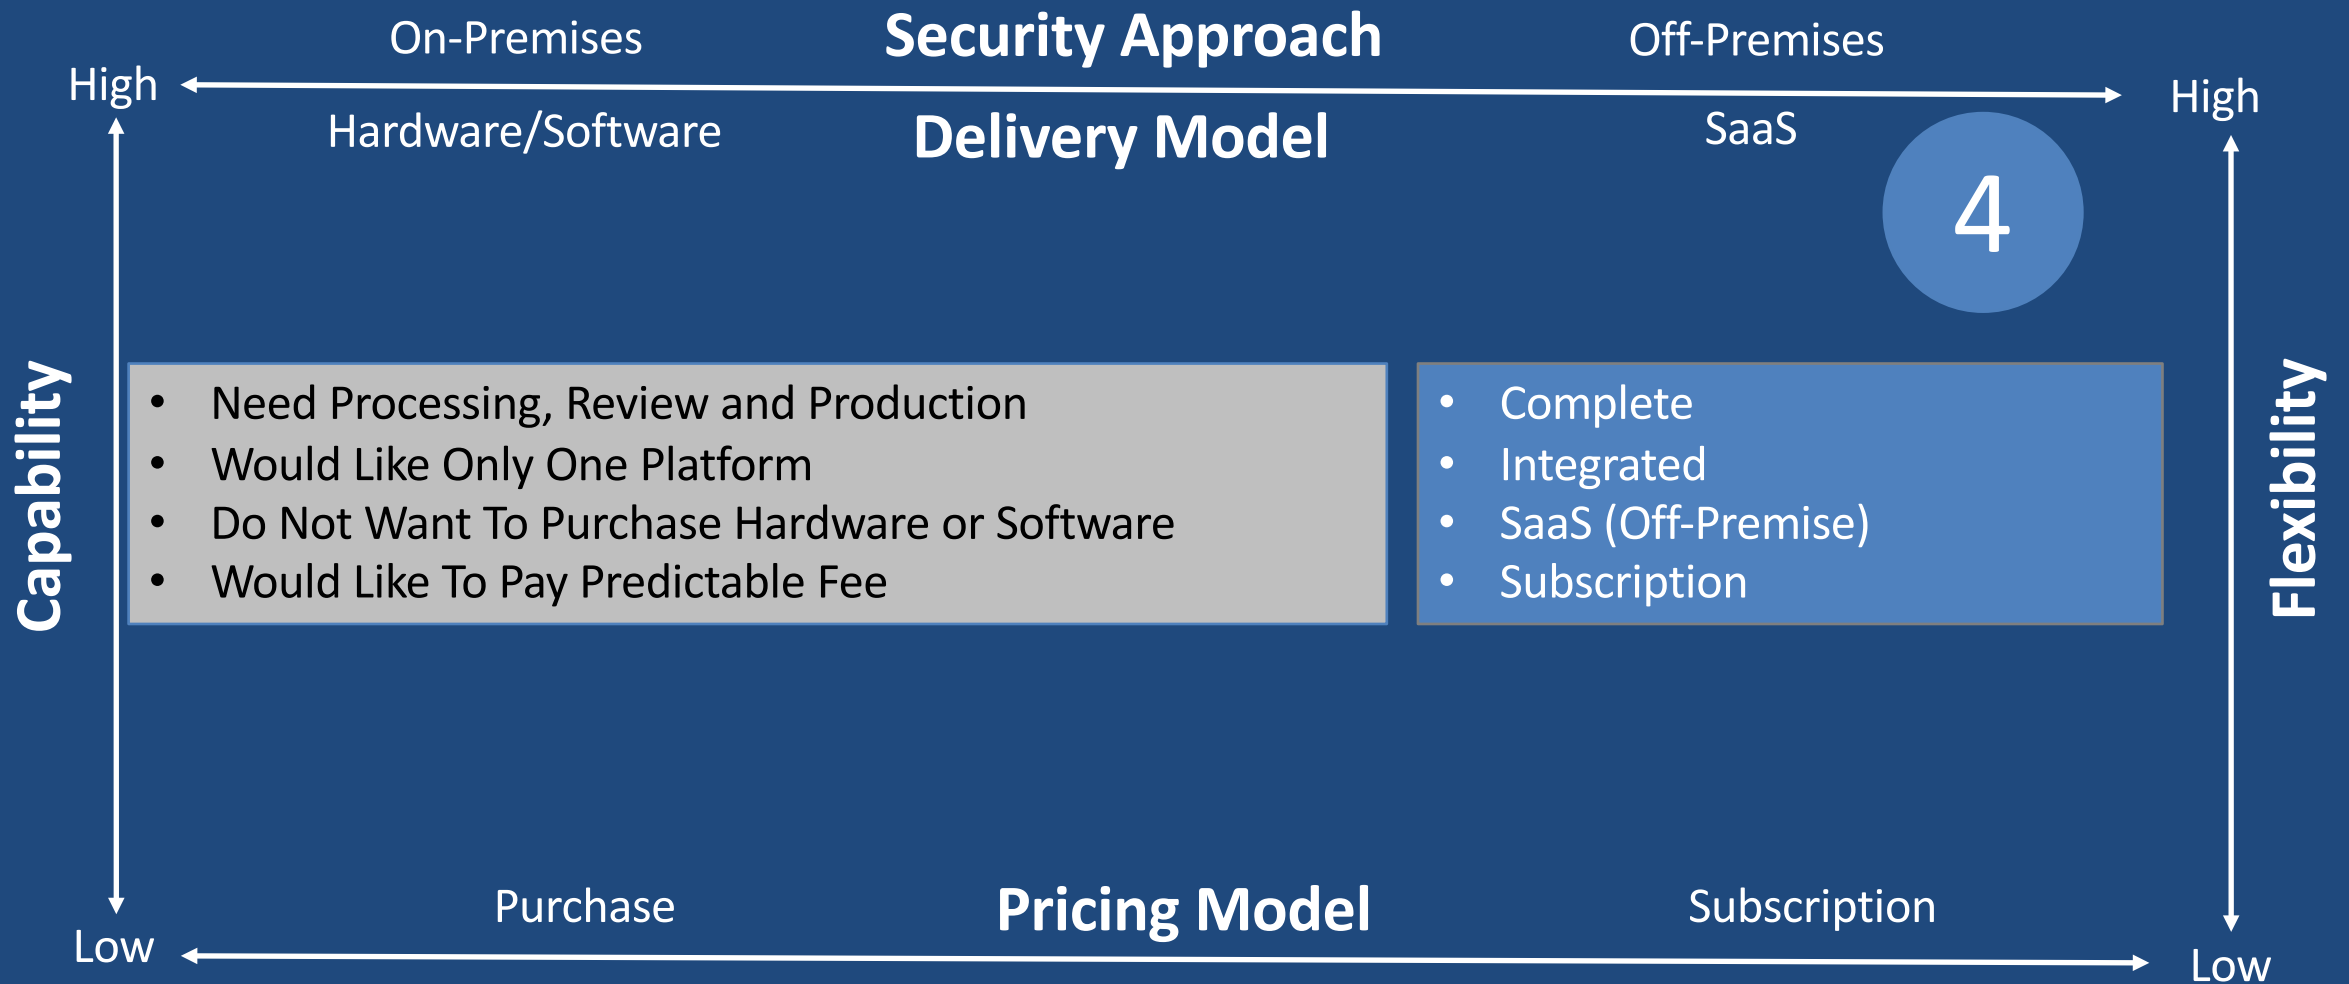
On-Premises **Security Approach** Off-Premises

High

High

Hardware/Software **Delivery Model** SaaS

4

Capability

Flexibility

- Need Processing, Review and Production
- Would Like Only One Platform
- Do Not Want To Purchase Hardware or Software
- Would Like To Pay Predictable Fee

- Complete
- Integrated
- SaaS (Off-Premise)
- Subscription

Purchase **Pricing Model** Subscription

Low

Low